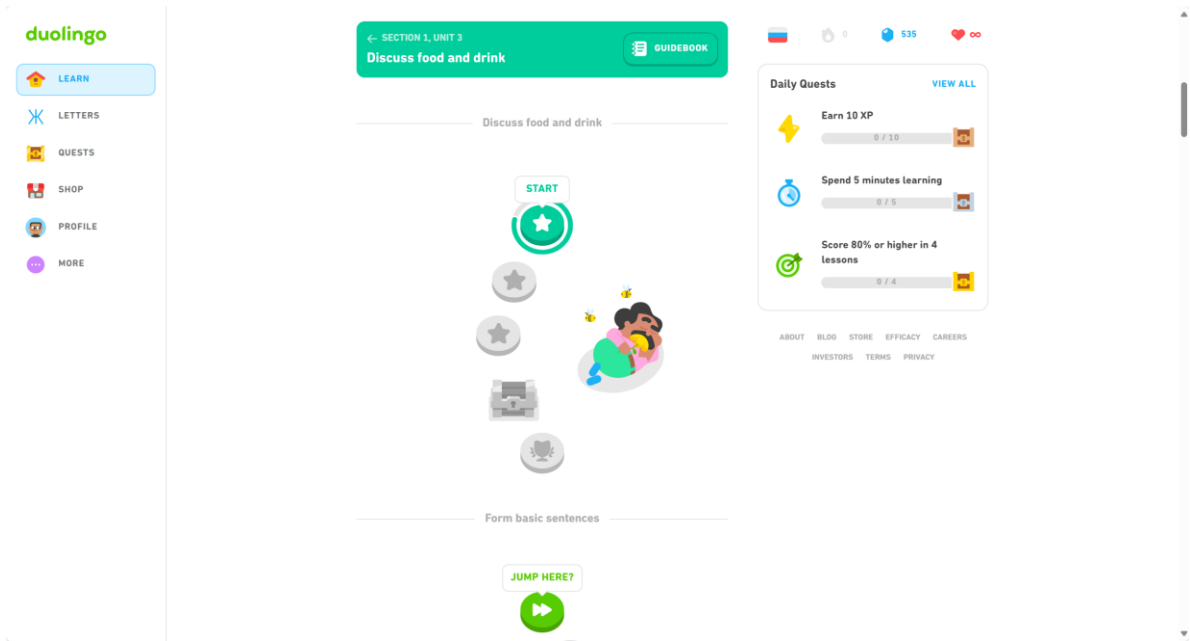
duolingo

LEARN
Ж LETTERS
QUESTS
SHOP
PROFILE
MORE

← SECTION 1, UNIT 3
Discuss food and drink
GUIDEBOOK

Discuss food and drink

START

Form basic sentences

JUMP HERE?

0
535
∞

Daily Quests
VIEW ALL

Earn 10 XP
0 / 10

Spend 5 minutes learning
0 / 5

Score 80% or higher in 4 lessons
0 / 4

ABOUT BLOG STORE EFFICACY CAREERS INVESTORS TERMS PRIVACY